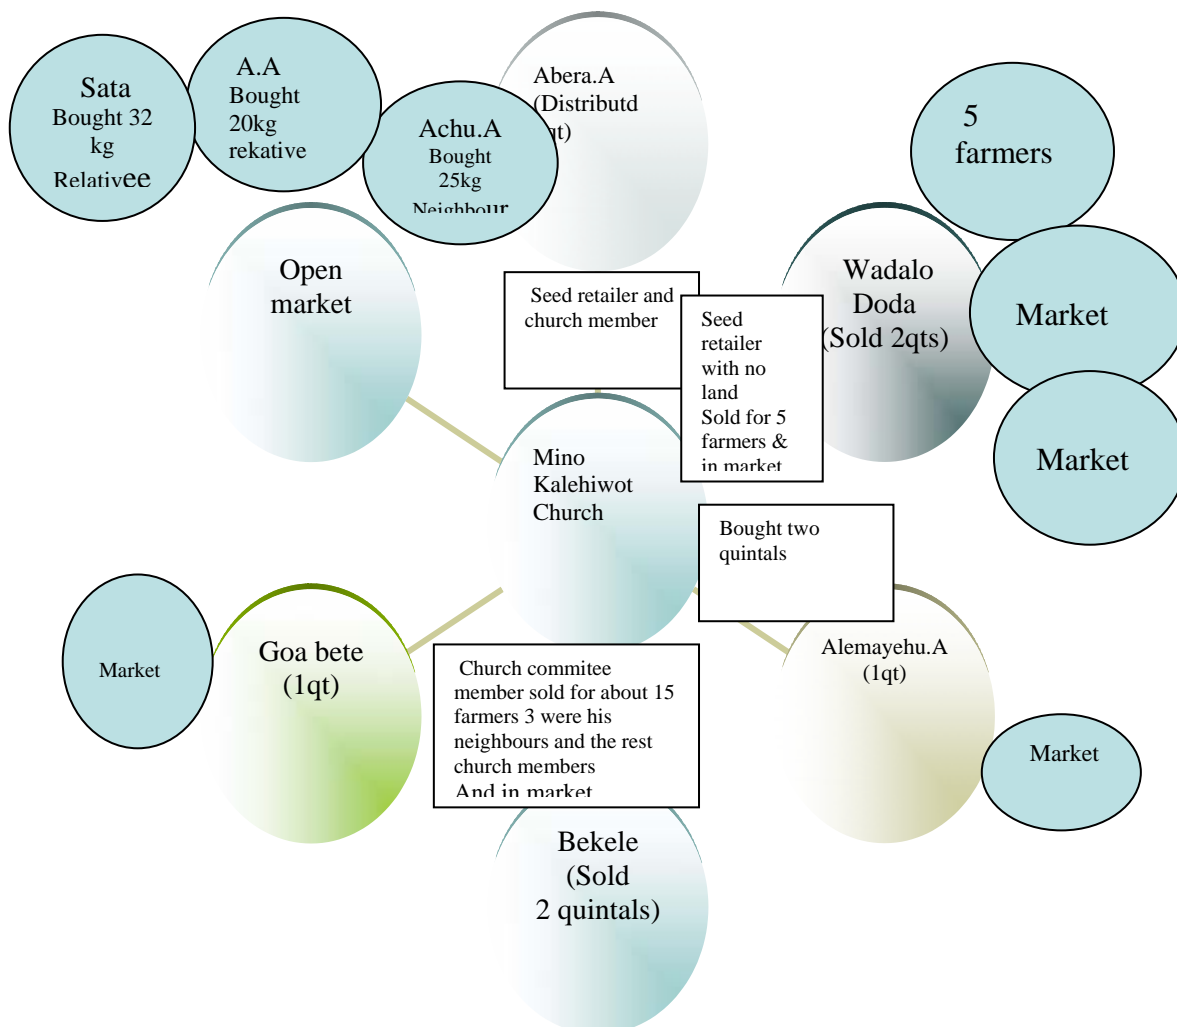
Sata
Bought 32 kg
Relativee

A.A
Bought
20kg
rekative

Achu.A
Bought
25kg
Neighbour

Abera.A
(Distributd
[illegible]t)

5
farmers

Open market

Seed retailer and church member

Seed retailer with no land
Sold for 5 farmers &
in market

Wadalo Doda
(Sold 2qts)

Market

Market

Mino Kalehiwot Church

Bought two quintals

Market

Goa bete
(1qt)

Church commitee member sold for about 15 farmers 3 were his neighbours and the rest church members
And in market

Alemayehu.A
(1qt)

Market

Bekele
(Sold
2 quintals)